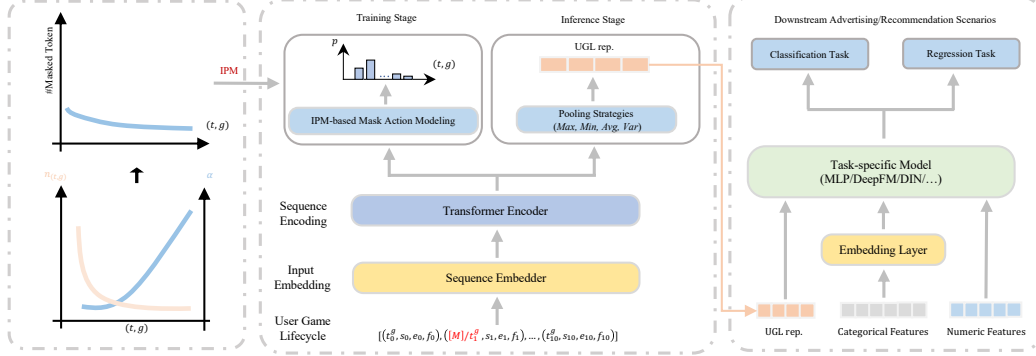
#Masked Token

$(t, g)$

IPM

$n_{(t,g)}$

$\alpha$

$(t, g)$

Training Stage

$p$

$(t, g)$

IPM-based Mask Action Modeling

Inference Stage

UGL rep.

Pooling Strategies (*Max, Min, Avg, Var*)

Sequence Encoding

Transformer Encoder

Input Embedding

Sequence Embedder

User Game Lifecycle

$[(t_0^g, s_0, e_0, f_0), ([M]/t_1^g, s_1, e_1, f_1), \ldots, (t_{10}^g, s_{10}, e_{10}, f_{10})]$

Downstream Advertising/Recommendation Scenarios

Classification Task

Regression Task

Task-specific Model (MLP/DeepFM/DIN/…)

Embedding Layer

UGL rep.

Categorical Features

Numeric Features